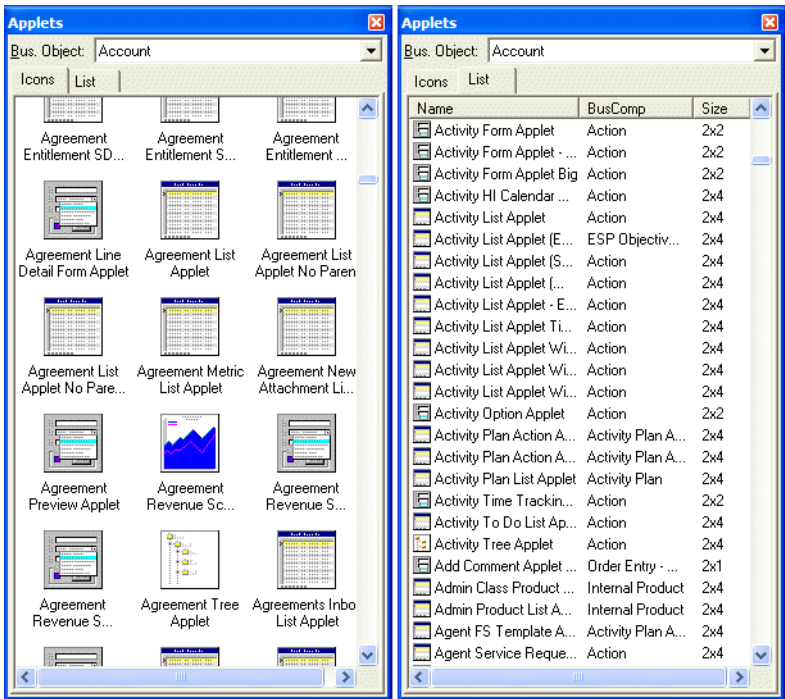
Applets

Bus. Object: Account

Icons | List

Agreement Entitlement SD...
Agreement Entitlement S...
Agreement Entitlement ...
Agreement Line Detail Form Applet
Agreement List Applet
Agreement List Applet No Paren
Agreement List Applet No Pare...
Agreement Metric List Applet
Agreement New Attachment Li...
Agreement Preview Applet
Agreement Revenue Sc...
Agreement Revenue S...
Agreement Revenue S...
Agreement Tree Applet
Agreements Inbo List Applet

Applets

Bus. Object: Account

Icons | List

| Name | BusComp | Size |
|---|---|---|
| Activity Form Applet | Action | 2x2 |
| Activity Form Applet - ... | Action | 2x2 |
| Activity Form Applet Big | Action | 2x2 |
| Activity HI Calendar ... | Action | 2x4 |
| Activity List Applet | Action | 2x4 |
| Activity List Applet (E... | ESP Objectiv... | 2x4 |
| Activity List Applet (S... | Action | 2x4 |
| Activity List Applet (... | Action | 2x4 |
| Activity List Applet - E... | Action | 2x4 |
| Activity List Applet Ti... | Action | 2x4 |
| Activity List Applet Wi... | Action | 2x4 |
| Activity List Applet Wi... | Action | 2x4 |
| Activity List Applet Wi... | Action | 2x4 |
| Activity Option Applet | Action | 2x2 |
| Activity Plan Action A... | Activity Plan A... | 2x4 |
| Activity Plan Action A... | Activity Plan A... | 2x4 |
| Activity Plan List Applet | Activity Plan | 2x4 |
| Activity Time Trackin... | Action | 2x2 |
| Activity To Do List Ap... | Action | 2x4 |
| Activity Tree Applet | Action | 2x4 |
| Add Comment Applet ... | Order Entry - ... | 2x1 |
| Admin Class Product ... | Internal Product | 2x4 |
| Admin Product List A... | Internal Product | 2x4 |
| Agent FS Template A... | Activity Plan A... | 2x4 |
| Agent Service Reque... | Action | 2x4 |